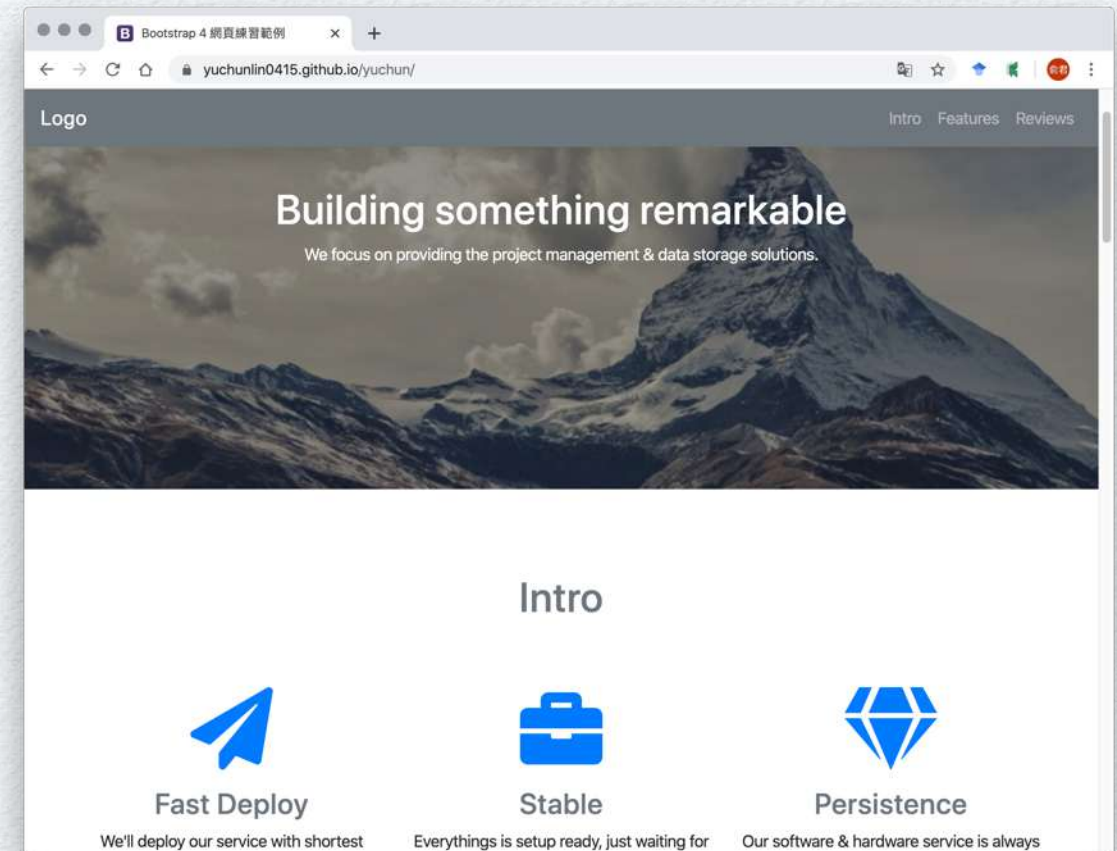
Bootstrap 4 網頁練習範例

yuchunlin0415.github.io/yuchun/

Logo

Intro Features Reviews

Building something remarkable

We focus on providing the project management & data storage solutions.

Intro

Fast Deploy

We'll deploy our service with shortest

Stable

Everythings is setup ready, just waiting for

Persistence

Our software & hardware service is always